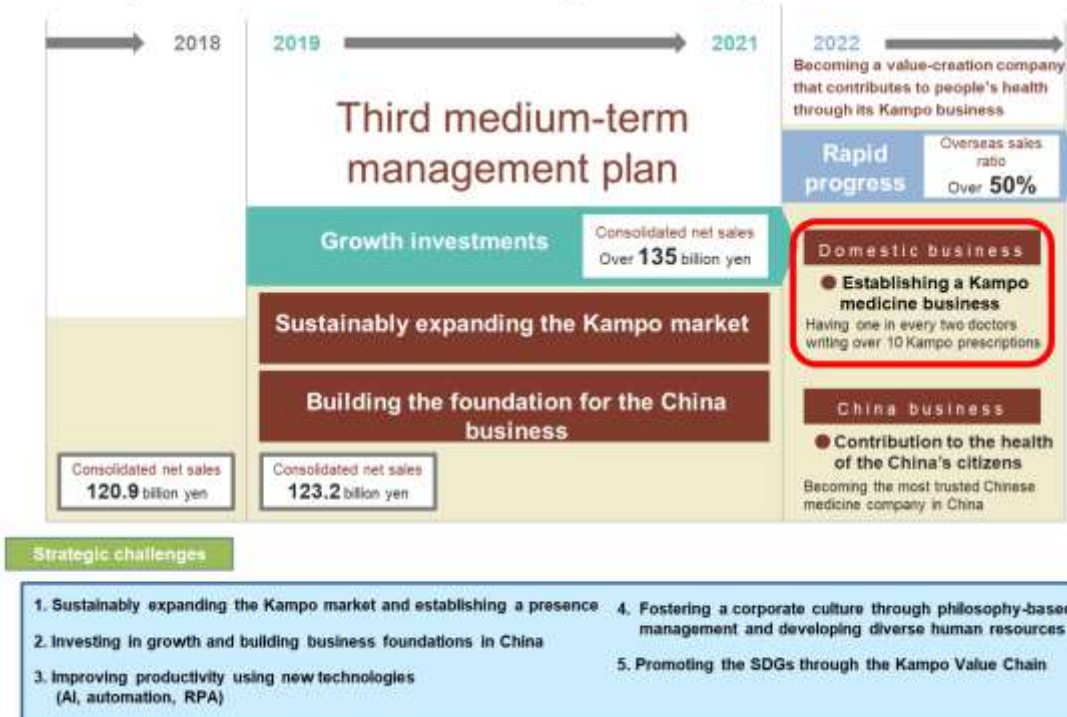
2018

2019

2021

2022

Becoming a value-creation company that contributes to people's health through its Kampo business

Third medium-term management plan

Rapid progress

Overseas sales ratio Over 50%

Growth investments

Consolidated net sales Over 135 billion yen

Domestic business

● Establishing a Kampo medicine business

Having one in every two doctors writing over 10 Kampo prescriptions

Sustainably expanding the Kampo market

Building the foundation for the China business

China business

● Contribution to the health of the China's citizens

Becoming the most trusted Chinese medicine company in China

Consolidated net sales 120.9 billion yen

Consolidated net sales 123.2 billion yen

Strategic challenges

1. Sustainably expanding the Kampo market and establishing a presence

2. Investing in growth and building business foundations in China

3. Improving productivity using new technologies (AI, automation, RPA)

4. Fostering a corporate culture through philosophy-base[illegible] management and developing diverse human resources

5. Promoting the SDGs through the Kampo Value Chain